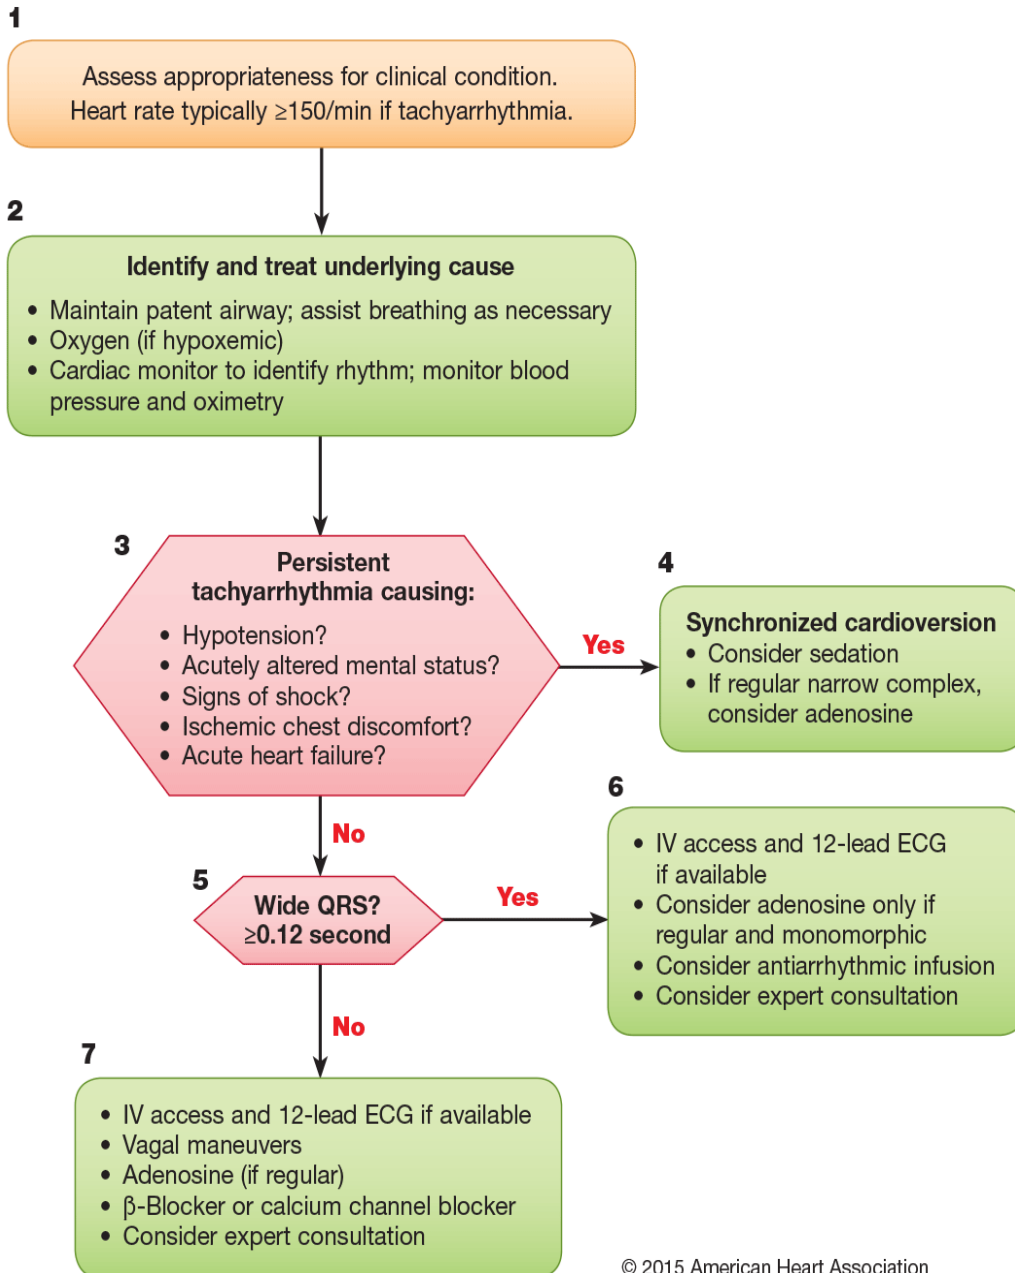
1

Assess appropriateness for clinical condition. Heart rate typically ≥150/min if tachyarrhythmia.

2

Identify and treat underlying cause

• Maintain patent airway; assist breathing as necessary
• Oxygen (if hypoxemic)
• Cardiac monitor to identify rhythm; monitor blood pressure and oximetry

3

Persistent tachyarrhythmia causing:

• Hypotension?
• Acutely altered mental status?
• Signs of shock?
• Ischemic chest discomfort?
• Acute heart failure?

Yes

4

Synchronized cardioversion

• Consider sedation
• If regular narrow complex, consider adenosine

No

5

Wide QRS? ≥0.12 second

Yes

6

• IV access and 12-lead ECG if available
• Consider adenosine only if regular and monomorphic
• Consider antiarrhythmic infusion
• Consider expert consultation

No

7

• IV access and 12-lead ECG if available
• Vagal maneuvers
• Adenosine (if regular)
• β-Blocker or calcium channel blocker
• Consider expert consultation

© 2015 American Heart Association